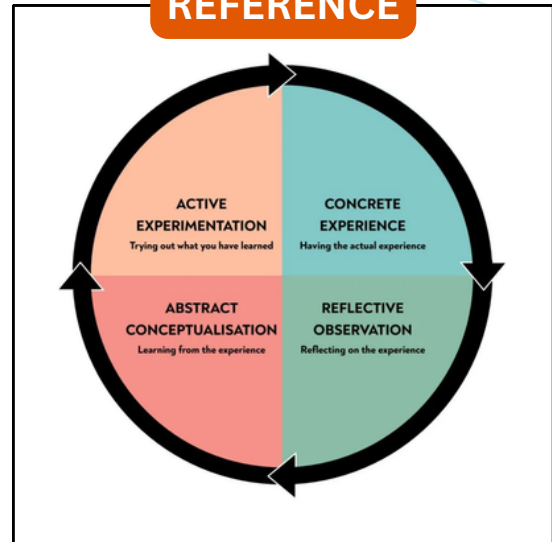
REFERENCE

ACTIVE EXPERIMENTATION
Trying out what you have learned

CONCRETE EXPERIENCE
Having the actual experience

ABSTRACT CONCEPTUALISATION
Learning from the experience

REFLECTIVE OBSERVATION
Reflecting on the experience